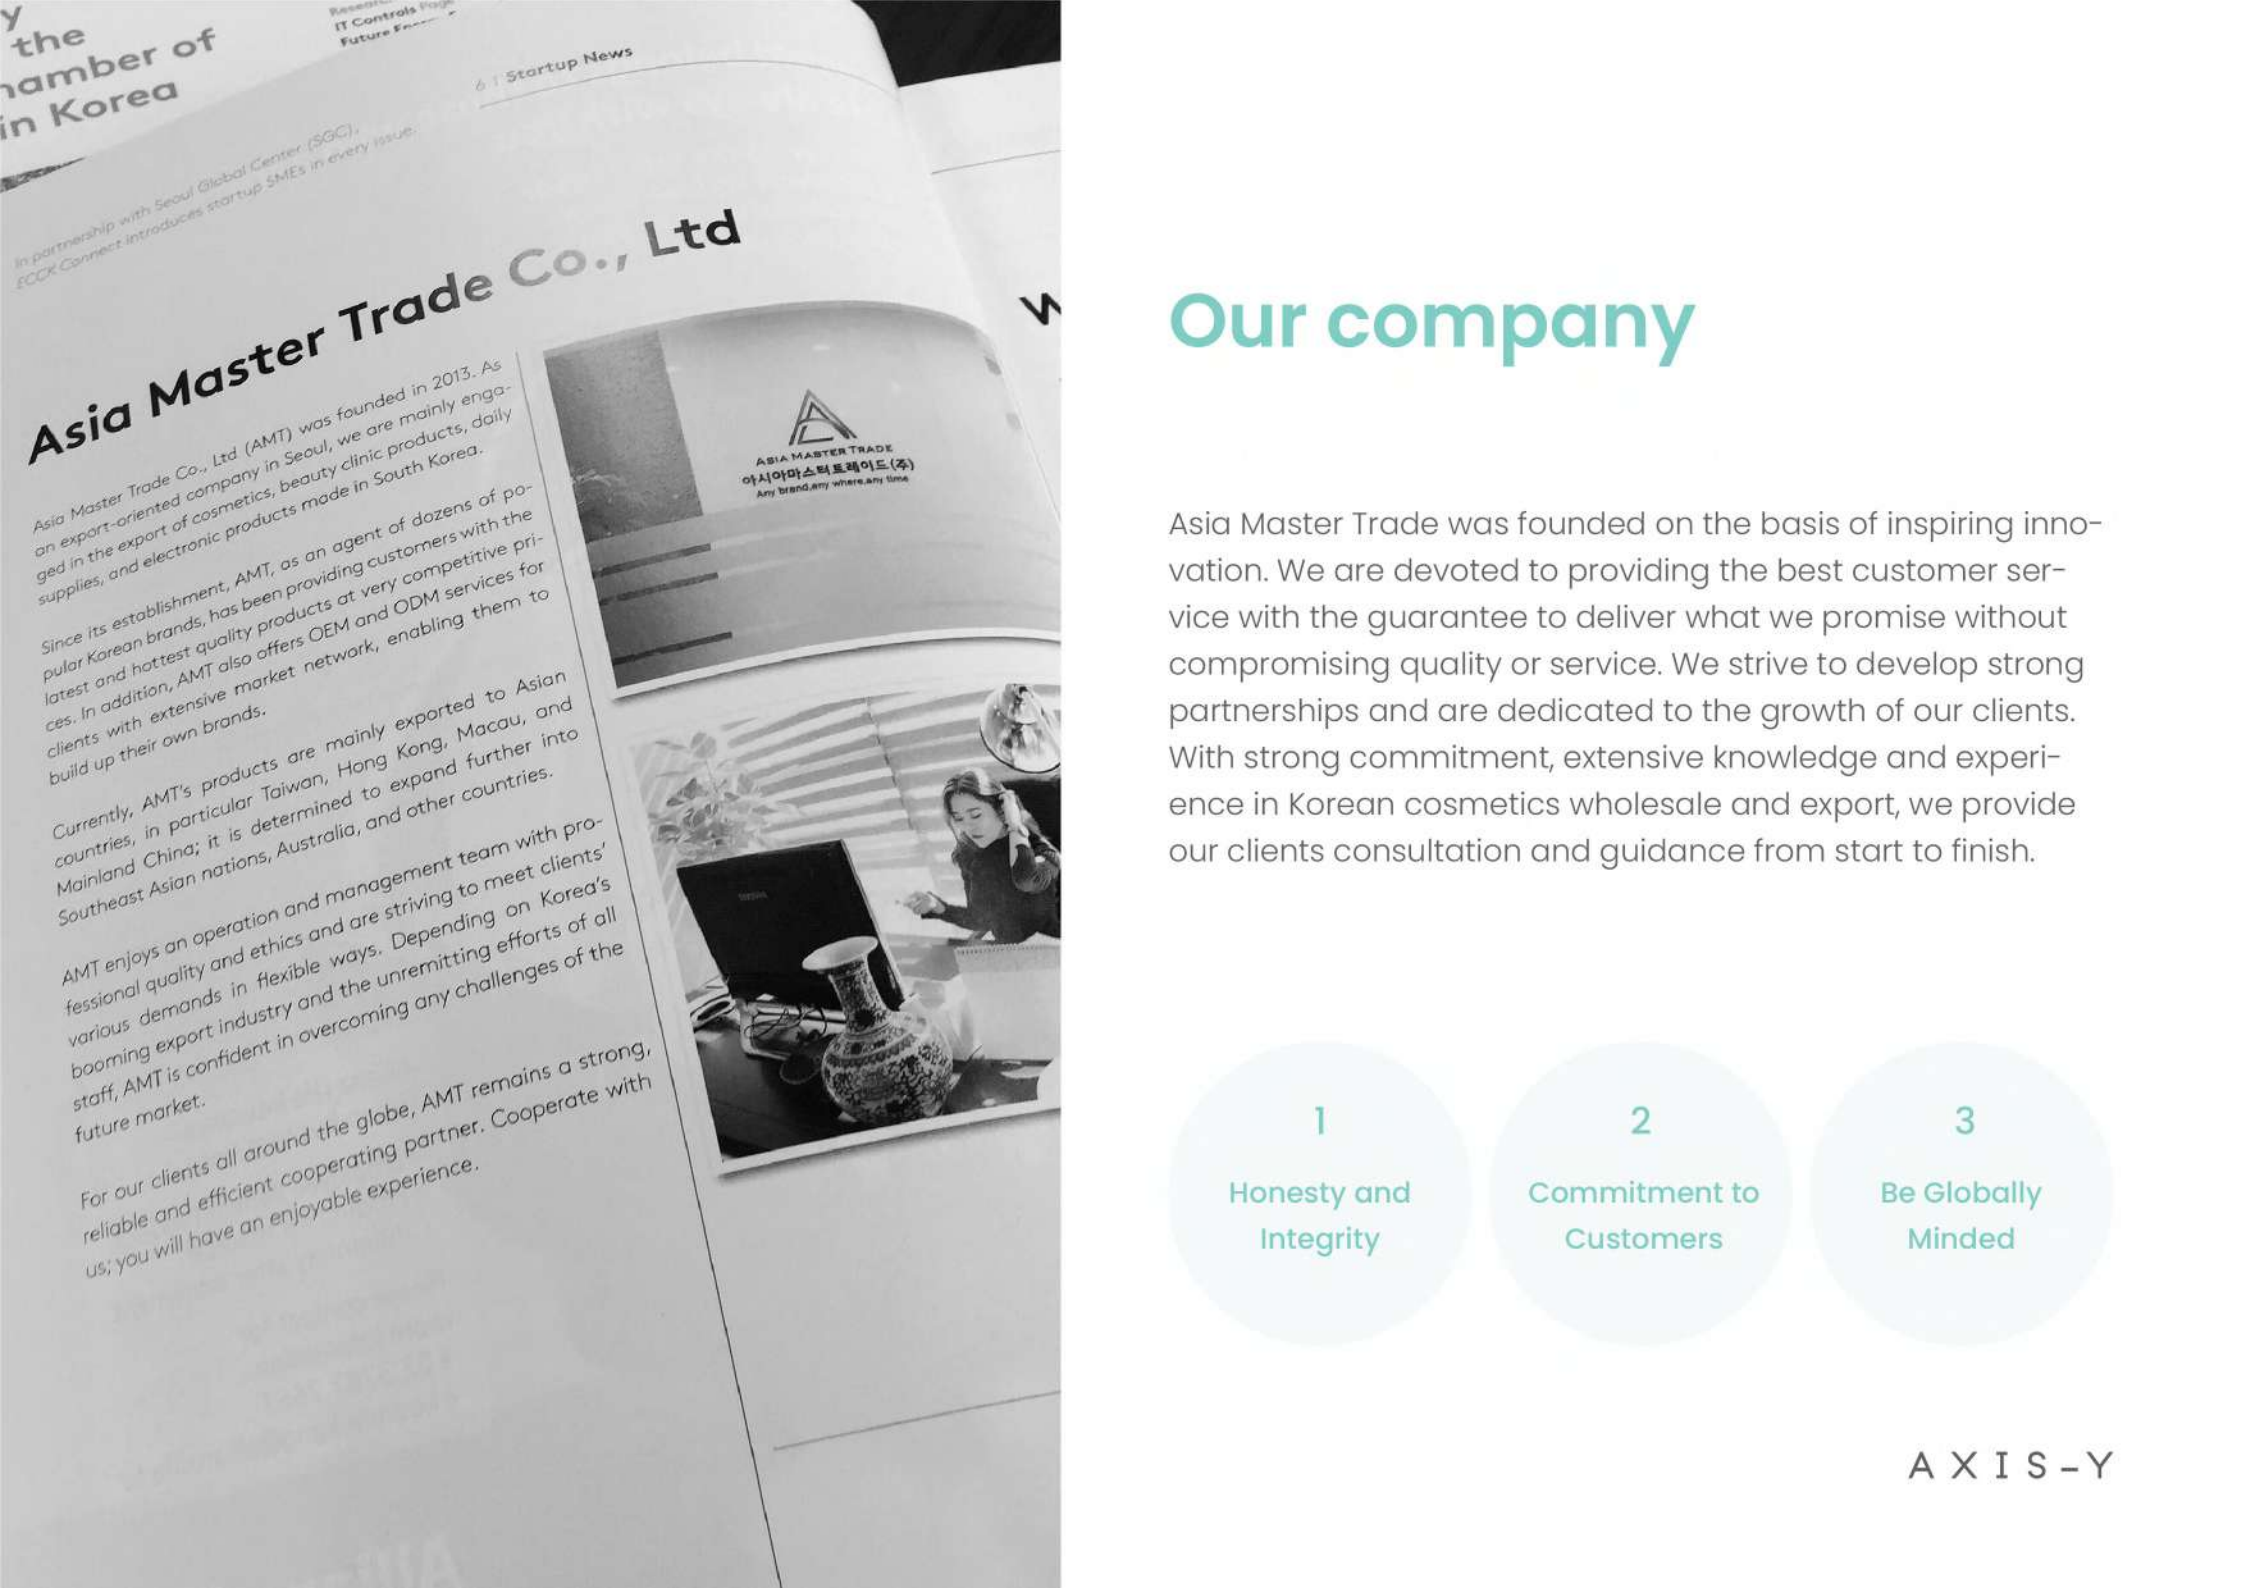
y
the
amber of
in Korea

IT Controls
Future

6 | Startup News

In partnership with Seoul Global Center (SGC), ECCK Connect introduces startup SMEs in every issue.

Asia Master Trade Co., Ltd

Asia Master Trade Co., Ltd (AMT) was founded in 2013. As an export-oriented company in Seoul, we are mainly engaged in the export of cosmetics, beauty clinic products, daily supplies, and electronic products made in South Korea.

Since its establishment, AMT, as an agent of dozens of popular Korean brands, has been providing customers with the latest and hottest quality products at very competitive prices. In addition, AMT also offers OEM and ODM services for clients with extensive market network, enabling them to build up their own brands.

Currently, AMT's products are mainly exported to Asian countries, in particular Taiwan, Hong Kong, Macau, and Mainland China; it is determined to expand further into Southeast Asian nations, Australia, and other countries.

AMT enjoys an operation and management team with professional quality and ethics and are striving to meet clients' various demands in flexible ways. Depending on Korea's booming export industry and the unremitting efforts of all staff, AMT is confident in overcoming any challenges of the future market.

For our clients all around the globe, AMT remains a strong, reliable and efficient cooperating partner. Cooperate with us; you will have an enjoyable experience.

ASIA MASTER TRADE
아시아마스터트레이드(주)
Any brand,any where,any time

Our company

Asia Master Trade was founded on the basis of inspiring innovation. We are devoted to providing the best customer service with the guarantee to deliver what we promise without compromising quality or service. We strive to develop strong partnerships and are dedicated to the growth of our clients. With strong commitment, extensive knowledge and experience in Korean cosmetics wholesale and export, we provide our clients consultation and guidance from start to finish.

1
Honesty and Integrity

2
Commitment to Customers

3
Be Globally Minded

AXIS-Y